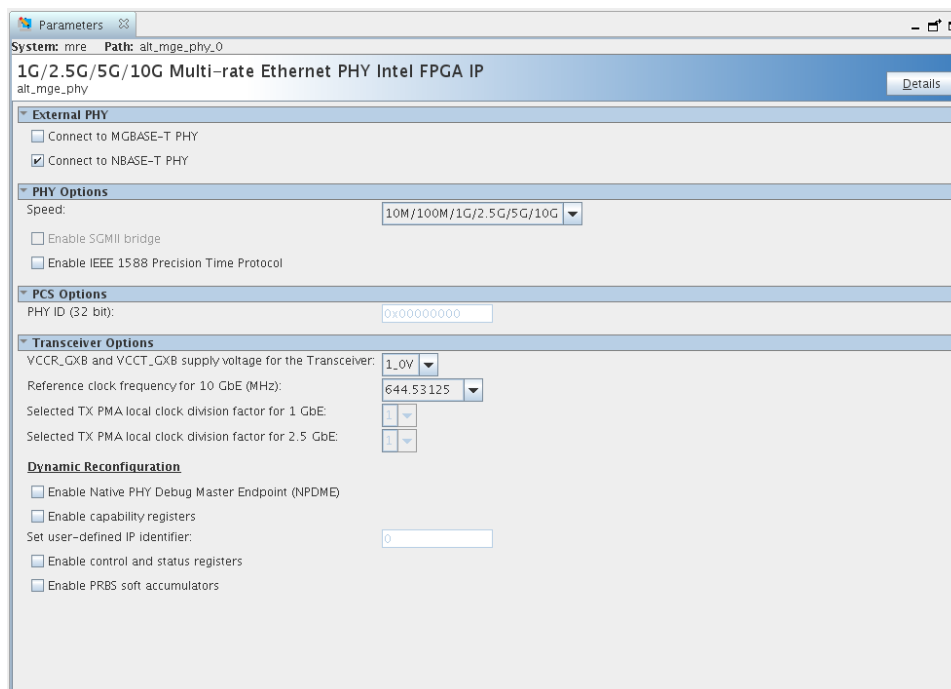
Parameters

System: mre Path: alt_mge_phy_0

1G/2.5G/5G/10G Multi-rate Ethernet PHY Intel FPGA IP
alt_mge_phy

Details

External PHY

Connect to MGBASE-T PHY

Connect to NBASE-T PHY

PHY Options

Speed: 10M/100M/1G/2.5G/5G/10G

Enable SGMII bridge

Enable IEEE 1588 Precision Time Protocol

PCS Options

PHY ID (32 bit): 0x00000000

Transceiver Options

VCCR_GXB and VCCT_GXB supply voltage for the Transceiver: 1_0V

Reference clock frequency for 10 GbE (MHz): 644.53125

Selected TX PMA local clock division factor for 1 GbE: 1

Selected TX PMA local clock division factor for 2.5 GbE: 1

Dynamic Reconfiguration

Enable Native PHY Debug Master Endpoint (NPDME)

Enable capability registers

Set user-defined IP identifier: 0

Enable control and status registers

Enable PRBS soft accumulators